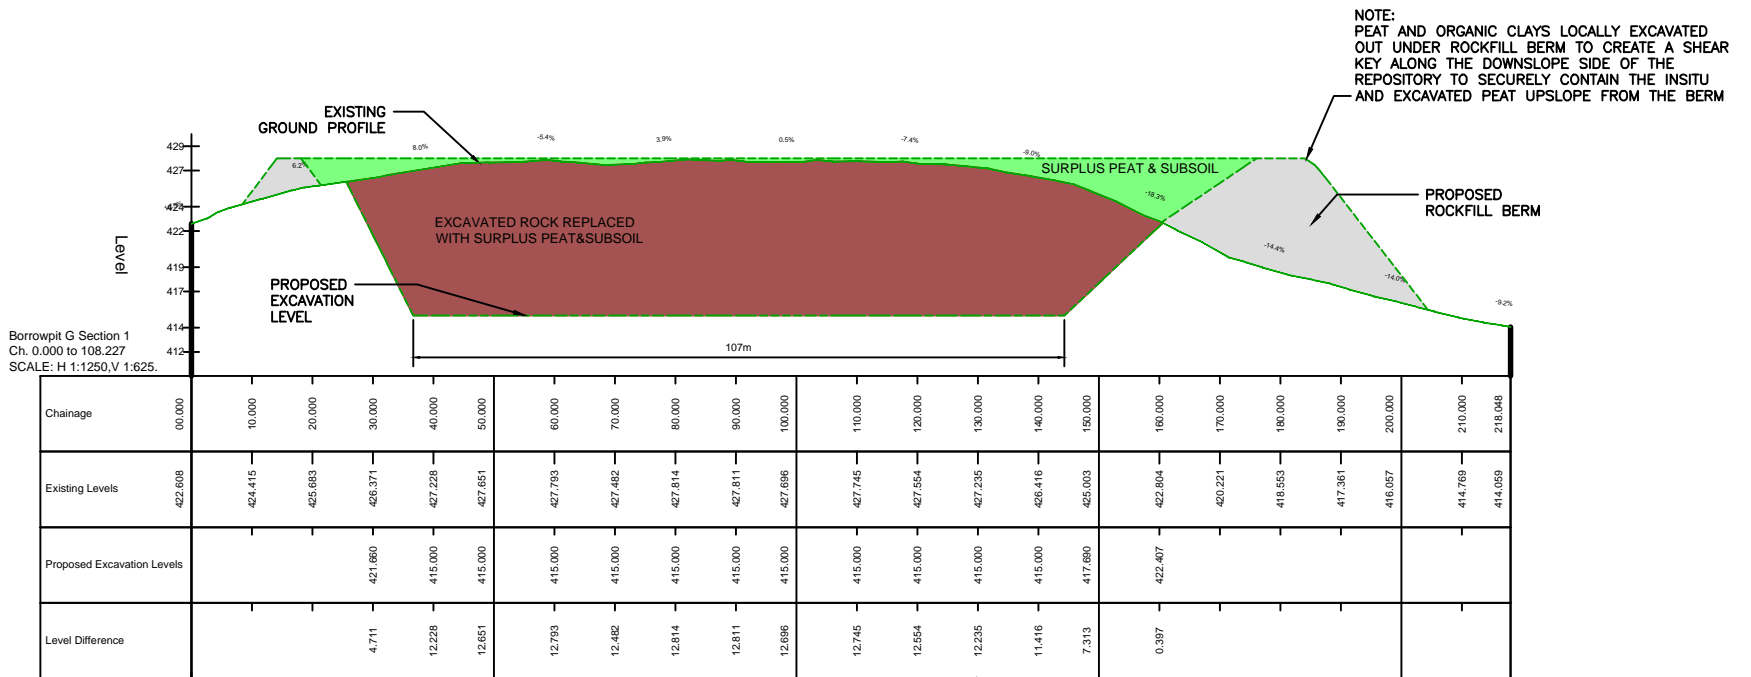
NOTE:
PEAT AND ORGANIC CLAYS LOCALLY EXCAVATED OUT UNDER ROCKFILL BERM TO CREATE A SHEAR KEY ALONG THE DOWNSLOPE SIDE OF THE REPOSITORY TO SECURELY CONTAIN THE INSITU AND EXCAVATED PEAT UPSLOPE FROM THE BERM

EXISTING GROUND PROFILE

8.0%
-5.4%
3.9%
0.5%
-7.4%
-9.0%
6.2

SURPLUS PEAT & SUBSOIL

-18.3%

PROPOSED ROCKFILL BERM

EXCAVATED ROCK REPLACED WITH SURPLUS PEAT&SUBSOIL

-14.4%
-14.0%
-9.2%

PROPOSED EXCAVATION LEVEL

107m

Level

429
427
424
422
419
417
414
412

Borrowpit G Section 1
Ch. 0.000 to 108.227
SCALE: H 1:1250,V 1:625.

| Chainage | 00.000 | 10.000 | 20.000 | 30.000 | 40.000 | 50.000 | 60.000 | 70.000 | 80.000 | 90.000 | 100.000 | 110.000 | 120.000 | 130.000 | 140.000 | 150.000 | 160.000 | 170.000 | 180.000 | 190.000 | 200.000 | 210.000 | 218.048 |
|---|---|---|---|---|---|---|---|---|---|---|---|---|---|---|---|---|---|---|---|---|---|---|---|
| Existing Levels | 422.608 | 424.415 | 425.683 | 426.371 | 427.228 | 427.651 | 427.793 | 427.482 | 427.814 | 427.811 | 427.696 | 427.745 | 427.554 | 427.235 | 426.416 | 425.003 | 422.804 | 420.221 | 418.553 | 417.361 | 416.057 | 414.769 | 414.059 |
| Proposed Excavation Levels | | | | 421.660 | 415.000 | 415.000 | 415.000 | 415.000 | 415.000 | 415.000 | 415.000 | 415.000 | 415.000 | 415.000 | 415.000 | 417.690 | 422.407 | | | | | | |
| Level Difference | | | | 4.711 | 12.228 | 12.651 | 12.793 | 12.482 | 12.814 | 12.811 | 12.696 | 12.745 | 12.554 | 12.235 | 11.416 | 7.313 | 0.397 | | | | | | |